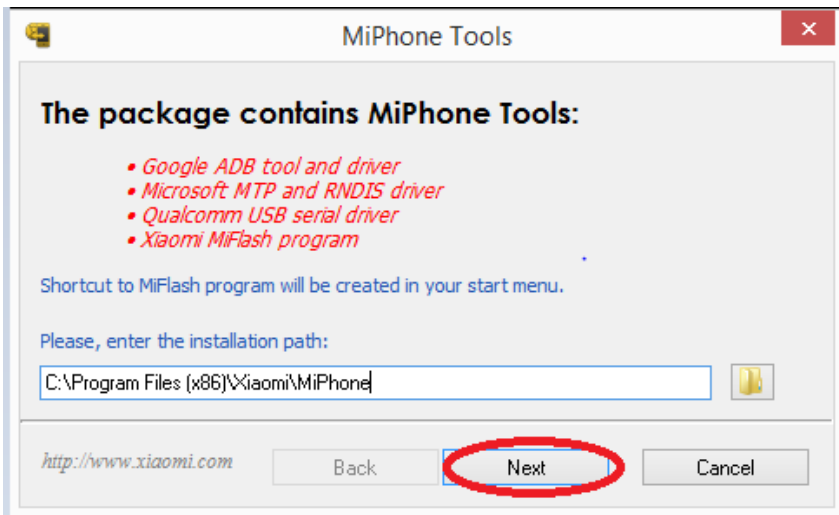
MiPhone Tools

The package contains MiPhone Tools:

• Google ADB tool and driver
• Microsoft MTP and RNDIS driver
• Qualcomm USB serial driver
• Xiaomi MiFlash program

Shortcut to MiFlash program will be created in your start menu.

Please, enter the installation path:

C:\Program Files (x86)\Xiaomi\MiPhone

http://www.xiaomi.com

Back

Next

Cancel